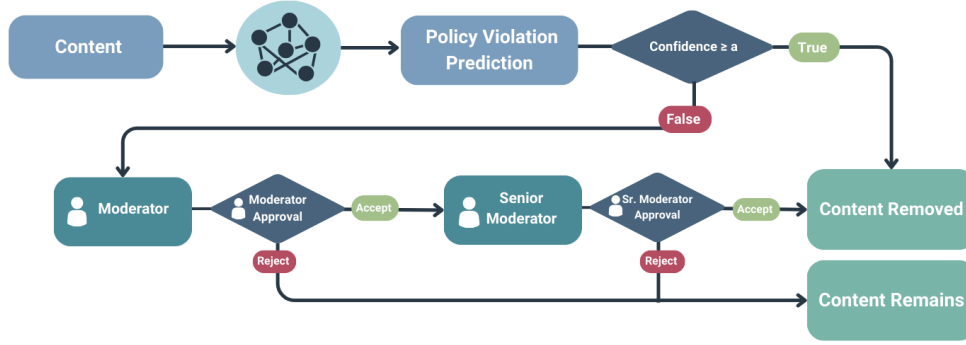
Content

Policy Violation Prediction

Confidence ≥ a

True

False

Moderator

Moderator Approval

Accept

Reject

Senior Moderator

Sr. Moderator Approval

Accept

Reject

Content Removed

Content Remains